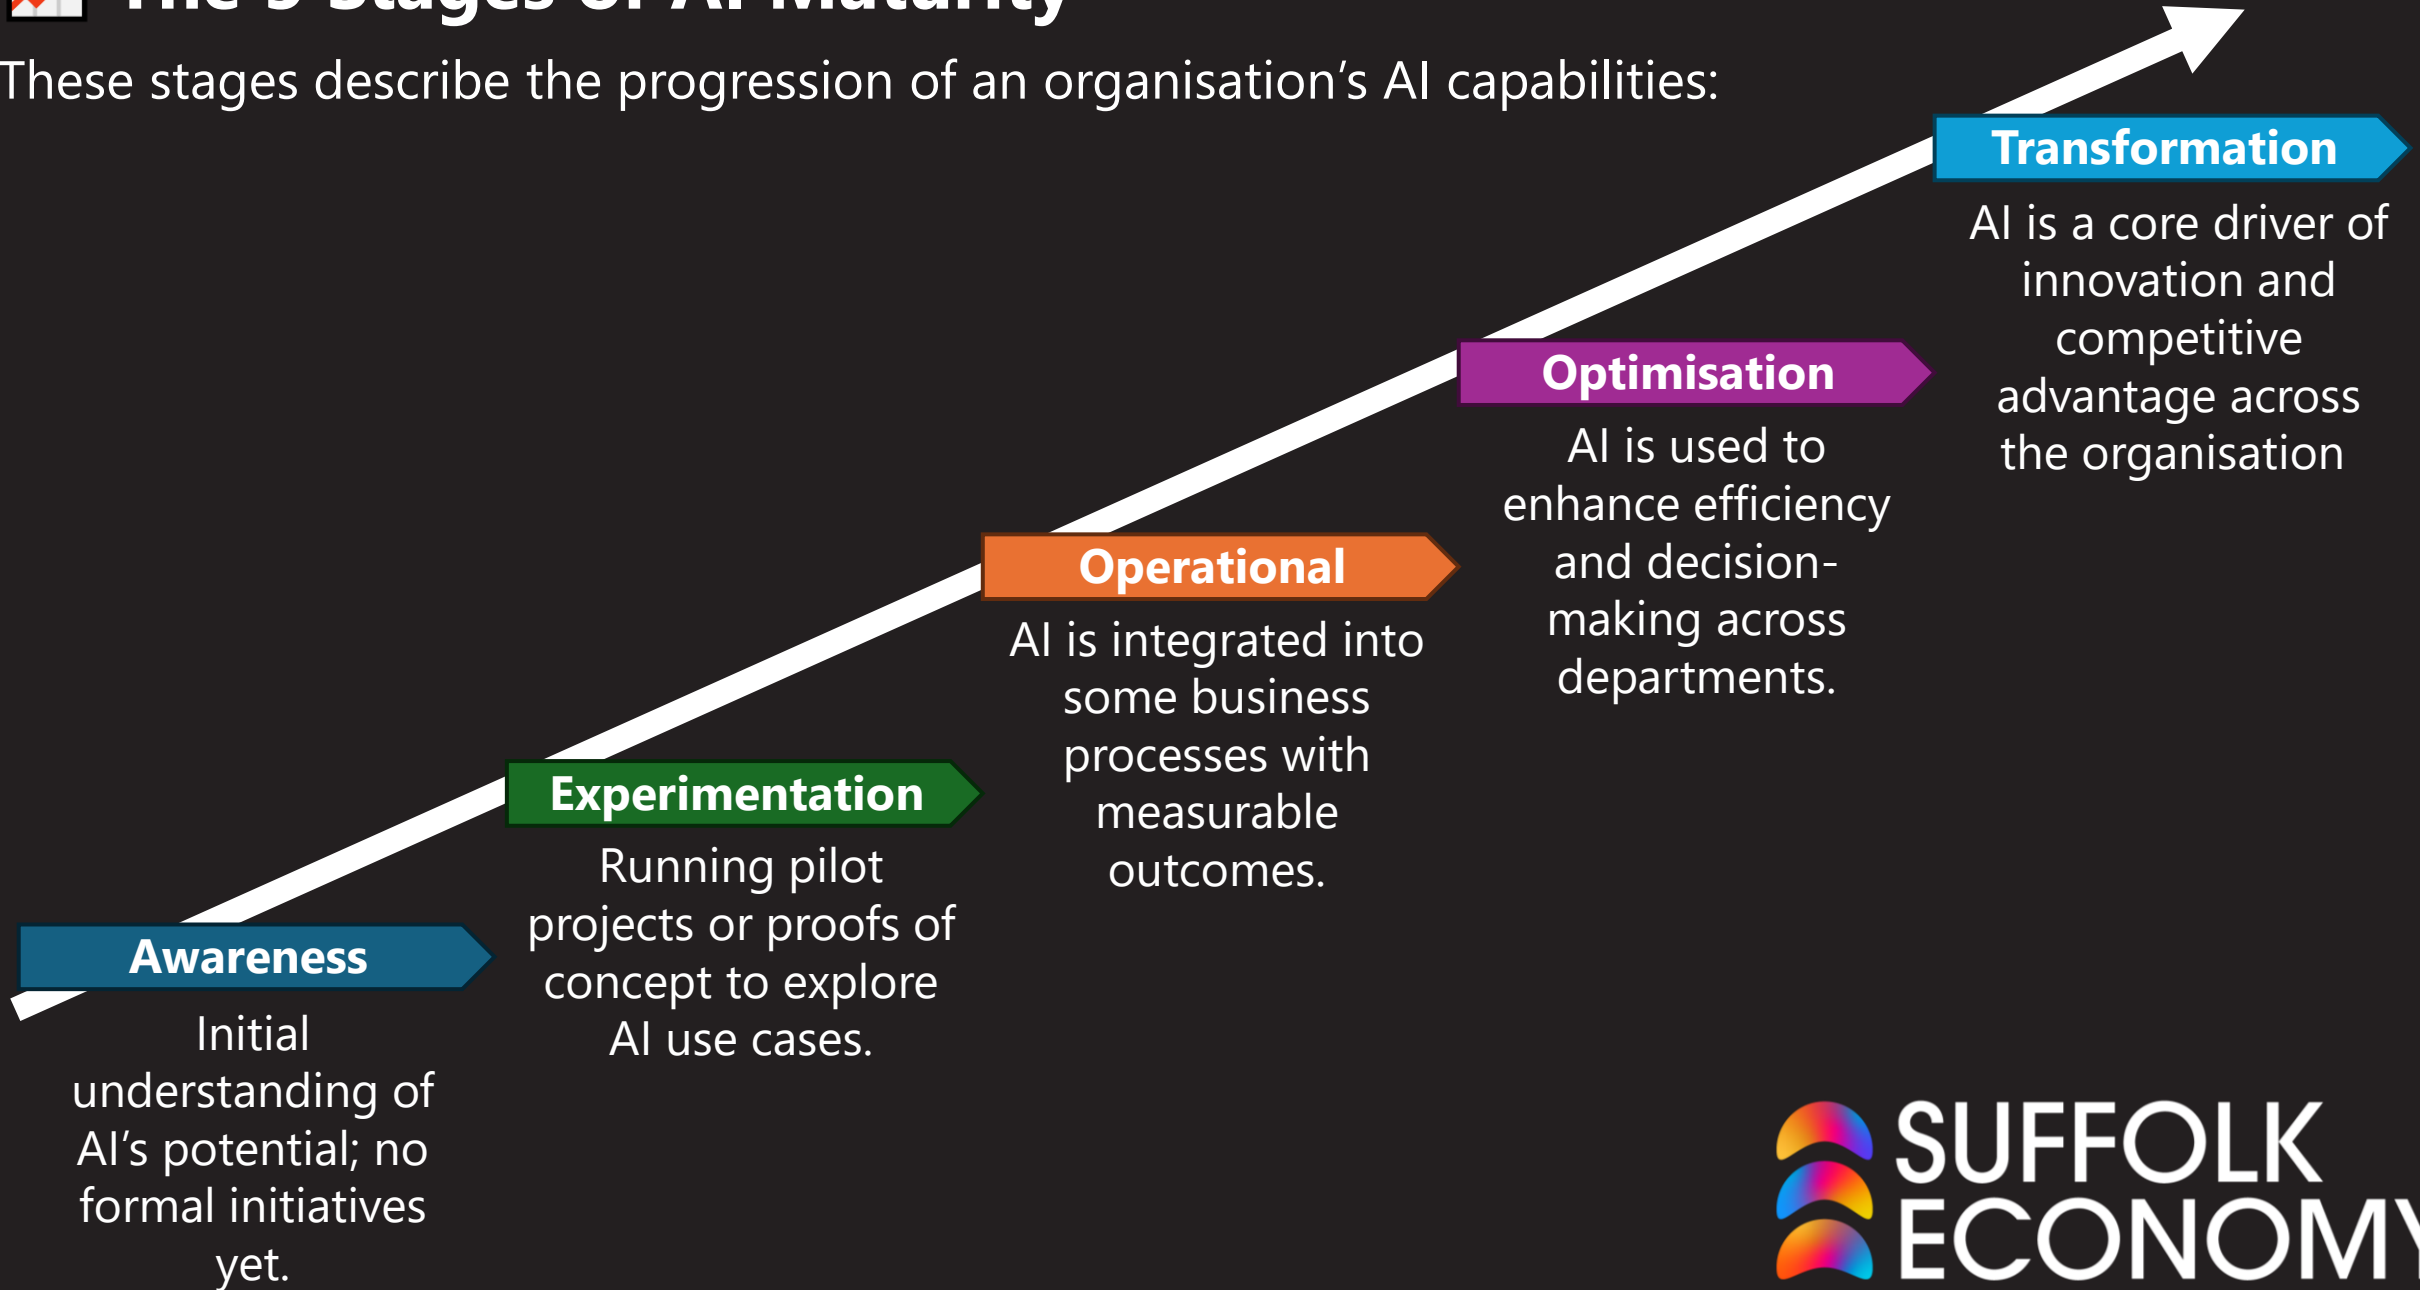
The 5 Stages of AI Maturity

These stages describe the progression of an organisation's AI capabilities:

Transformation

AI is a core driver of innovation and competitive advantage across the organisation

Optimisation

AI is used to enhance efficiency and decision-making across departments.

Operational

AI is integrated into some business processes with measurable outcomes.

Experimentation

Running pilot projects or proofs of concept to explore AI use cases.

Awareness

Initial understanding of AI's potential; no formal initiatives yet.

SUFFOLK ECONOMY